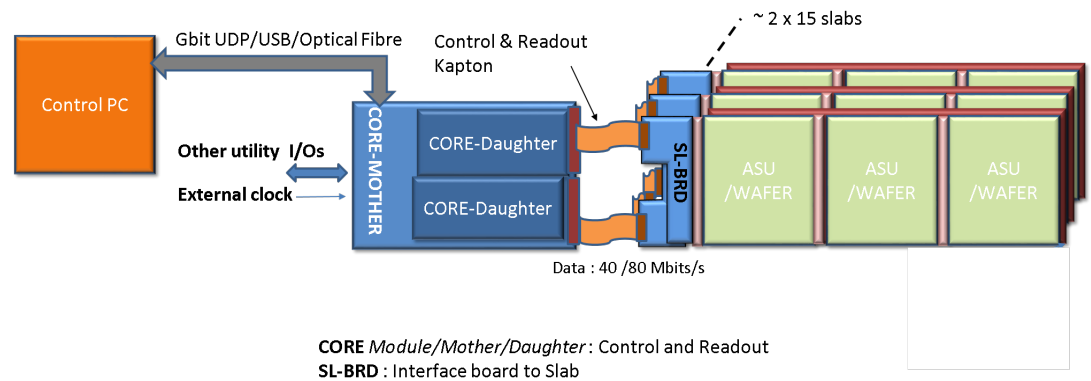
~ 2 x 15 slabs

Gbit UDP/USB/Optical Fibre

Control & Readout Kapton

Control PC

CORE-MOTHER

CORE-Daughter

CORE-Daughter

SL-BRD

ASU /WAFER

ASU /WAFER

ASU /WAFER

Other utility I/Os

External clock

Data : 40 /80 Mbits/s

**CORE** *Module/Mother/Daughter* : Control and Readout
**SL-BRD** : Interface board to Slab